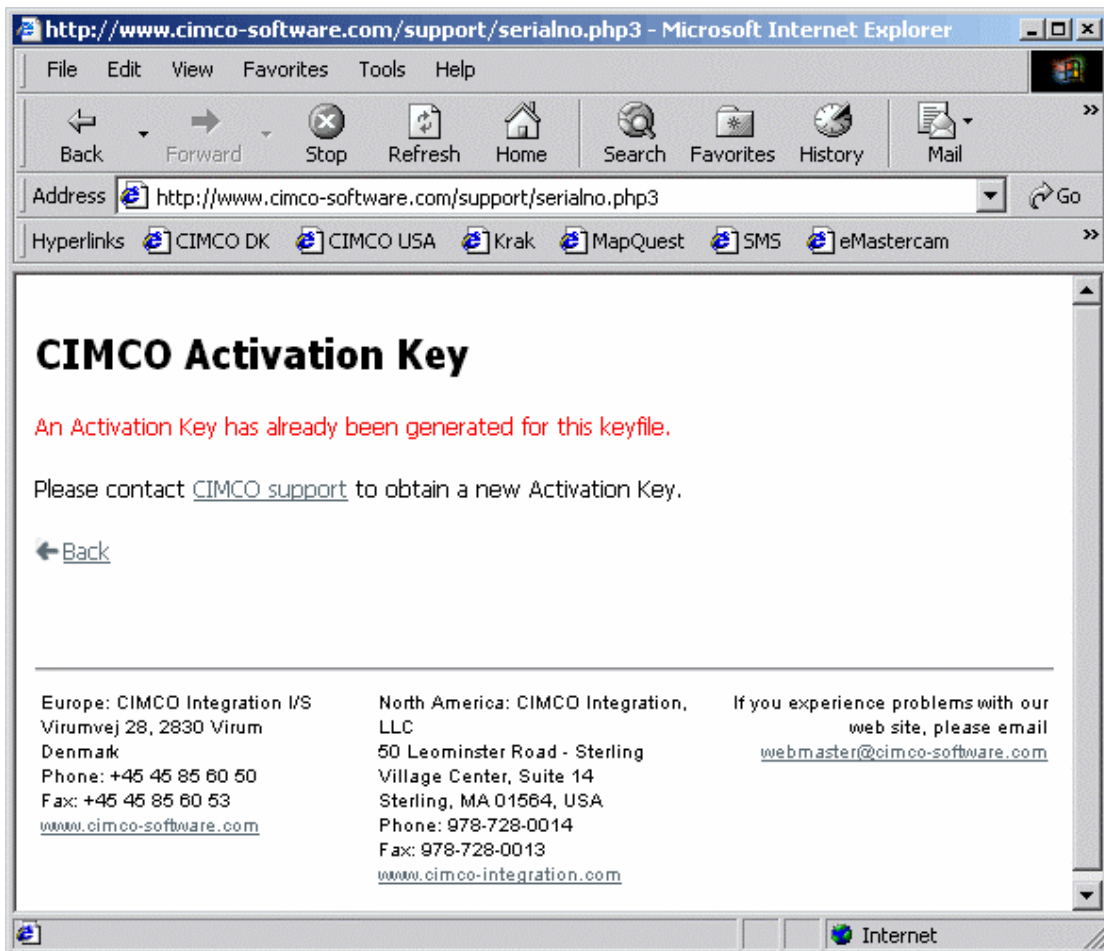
http://www.cimco-software.com/support/serialno.php3 - Microsoft Internet Explorer

File Edit View Favorites Tools Help

Back Forward Stop Refresh Home Search Favorites History Mail

Address http://www.cimco-software.com/support/serialno.php3 Go

Hyperlinks CIMCO DK CIMCO USA Krak MapQuest SMS eMastercam

CIMCO Activation Key

An Activation Key has already been generated for this keyfile.

Please contact CIMCO support to obtain a new Activation Key.

Back

Europe: CIMCO Integration I/S
Virumvej 28, 2830 Virum
Denmark
Phone: +45 45 85 60 50
Fax: +45 45 85 60 53
www.cimco-software.com

North America: CIMCO Integration, LLC
50 Leominster Road - Sterling Village Center, Suite 14
Sterling, MA 01564, USA
Phone: 978-728-0014
Fax: 978-728-0013
www.cimco-integration.com

If you experience problems with our web site, please email webmaster@cimco-software.com

Internet